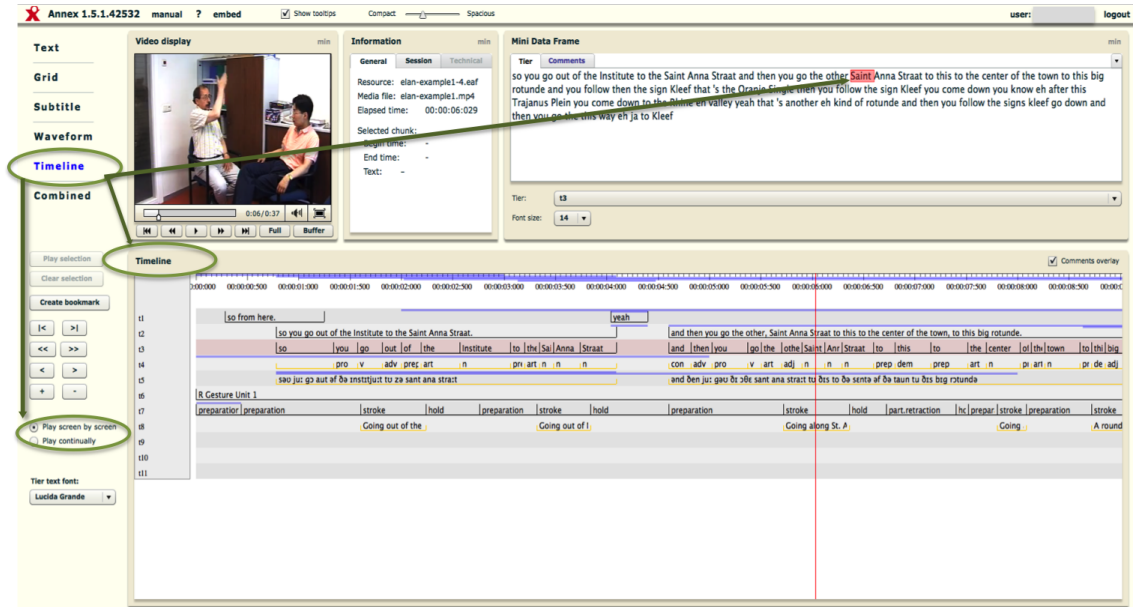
Annex 1.5.1.42532 manual ? embed Show tooltips Compact Spacious user: logout

Text
Grid
Subtitle
Waveform
Timeline
Combined

Video display min
0:06/0:37
Full Buffer

Information min
General Session Technical
Resource: elan-example1-4.eaf
Media file: elan-example1.mp4
Elapsed time: 00:00:06:029
Selected chunk:
Begin time: -
End time: -
Text: -

Mini Data Frame min
Tier Comments
so you go out of the Institute to the Saint Anna Straat and then you go the other Saint Anna Straat to this to the center of the town to this big rotunde and you follow then the sign Kleef that 's the Oranje Single then you follow the sign Kleef you come down you know eh after this Trajanus Plein you come down to the Rhine eh valley yeah that 's another eh kind of rotunde and then you follow the signs kleef go down and then you go the this way eh ja to Kleef

Tier: t3
Font size: 14

Play selection
Clear selection
Create bookmark
|< >|
<< >>
< >
+ -
Play screen by screen
Play continually

Tier text font:
Lucida Grande

Timeline
Comments overlay
00:00:000 00:00:00:500 00:00:01:000 00:00:01:500 00:00:02:000 00:00:02:500 00:00:03:000 00:00:03:500 00:00:04:000 00:00:04:500 00:00:05:000 00:00:05:500 00:00:06:000 00:00:06:500 00:00:07:000 00:00:07:500 00:00:08:000 00:00:08:500

t1 so from here. yeah
t2 so you go out of the Institute to the Saint Anna Straat. and then you go the other, Saint Anna Straat to this to the center of the town, to this big rotunde.
t3 so you go out of the Institute to the Sai Anna Straat and then you go the othe Saint Anr Straat to this to the center of the town to thi big
t4 pro v adv prep art n pro art n n con adv pro v art adj n n prep dem prep art n pi art n pr de adj
t5 səʊ juː gəʊ aʊt əf ðə ɪnstɪtjuːt tu zə sant ana straːt and ðen juː gəʊ ðə ʌðə sant ana straːt tu ðɪs tu ðə sɛntə əf ðə taun tu ðɪs bɪg rɔtundə
t6 R Gesture Unit 1
t7 preparation preparation stroke hold preparation stroke hold preparation stroke hold part.retraction hc prepar stroke preparation stroke
t8 Going out of the Going out of I Going along St. A Going A round
t9
t10
t11